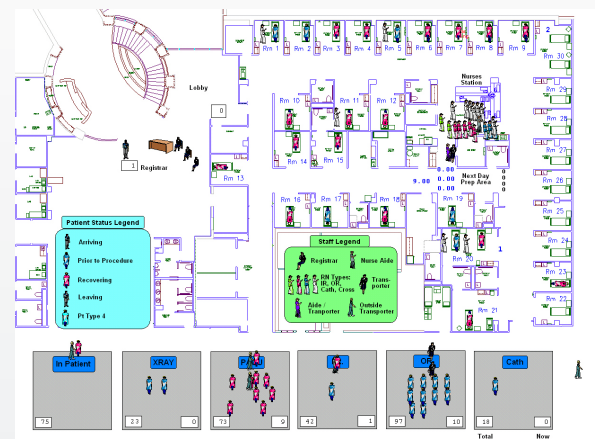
Rm 1
Rm 2
Rm 3
Rm 4
Rm 5
Rm 6
Rm 7
Rm 8
Rm 9
2
Rm 30
Nurses Station
Lobby
0
Rm 10
Rm 11
Rm 12
Rm 29
Rm 28
Rm 27
Rm 14
Rm 15
1
Registrar
Rm 13
9.00
0.00
Next Day Prep Area
Rm 26
Rm 16
Rm 17
Rm 18
Rm 19
Rm 25
Patient Status Legend
Arriving
Prior to Procedure
Recovering
Leaving
Pt Type 4
Staff Legend
Registrar
Nurse Aide
RN Types: IR, OR, Cath, Cross
Transporter
Aide / Transporter
Outside Transporter
Rm 20
Rm 24
Rm 23
Rm 22
Rm 21
In Patient
75
0
XRAY
23
0
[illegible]
73
9
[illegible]
42
1
OR
97
10
Cath
18
0
Total
Now